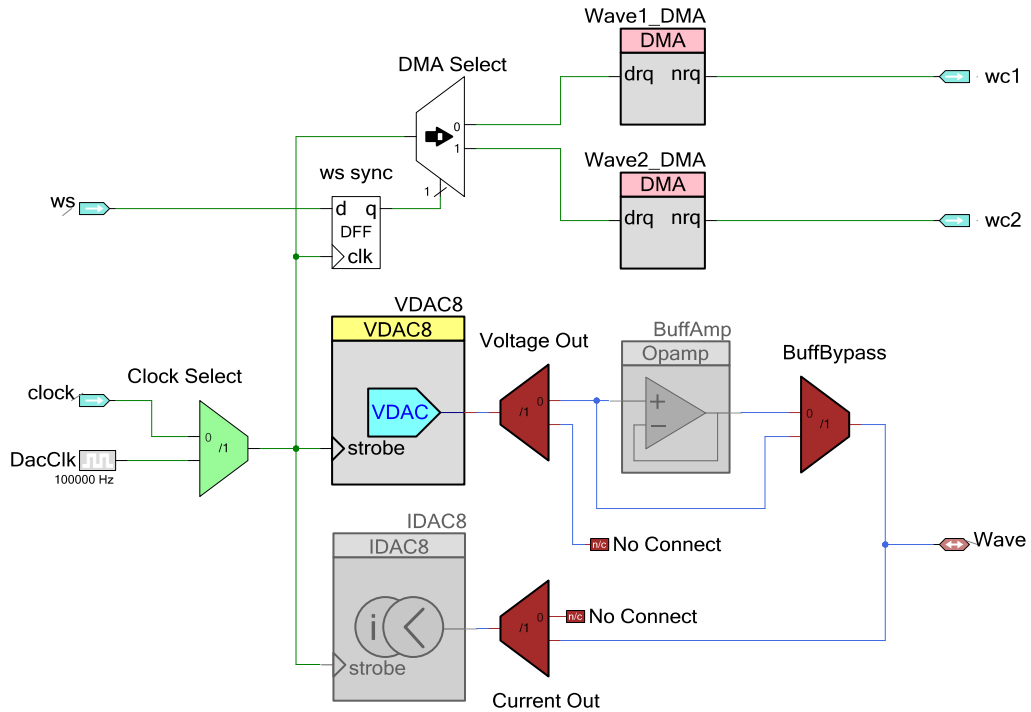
Wave1_DMA
DMA
drq nrq
wc1
DMA Select
0
1
1
Wave2_DMA
DMA
drq nrq
wc2
ws sync
ws
d q
DFF
clk
VDAC8
VDAC8
VDAC
strobe
Voltage Out
0
/1
BuffAmp
Opamp
+
−
BuffBypass
0
/1
Clock Select
clock
0
/1
DacClk
100000 Hz
IDAC8
IDAC8
i
strobe
n/c No Connect
Wave
0
/1
n/c No Connect
Current Out